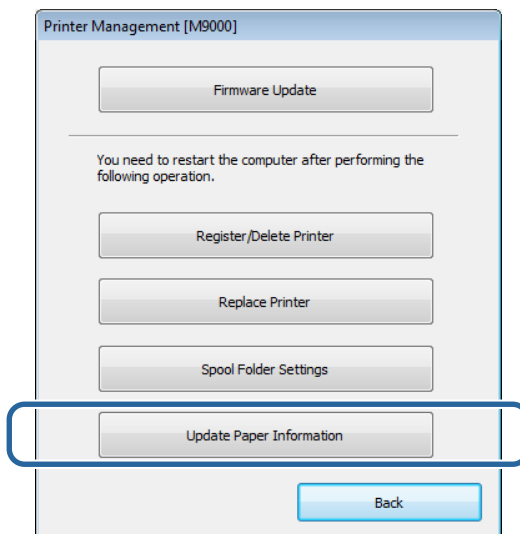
Printer Management [M9000]

Firmware Update

You need to restart the computer after performing the following operation.

Register/Delete Printer

Replace Printer

Spool Folder Settings

Update Paper Information

Back